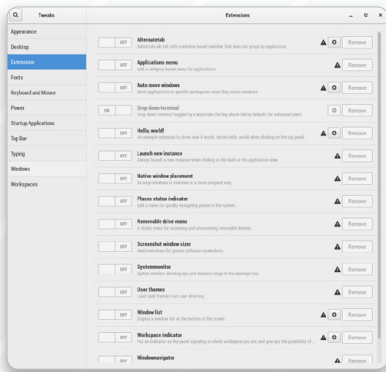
Tweaks

Extensions

Appearance
Desktop
Extensions
Fonts
Keyboard and Mouse
Power
Startup Applications
Top Bar
Typing
Windows
Workspaces

OFF Alternatetab
Substitute Alt-Tab with a window based switcher that does not group by application.
Remove

OFF Applications menu
Add a category-based menu for applications.
Remove

OFF Auto move windows
Move applications to specific workspaces when they create windows.
Remove

ON Drop down terminal
Drop down terminal toggled by a keystroke (the key above tab by default) for advanced users
Remove

OFF Hello, world!
An example extension to show how it works, shows hello, world when clicking on the top panel.
Remove

OFF Launch new instance
Always launch a new instance when clicking in the dash or the application view.
Remove

OFF Native window placement
Arrange windows in overview in a more compact way.
Remove

OFF Places status indicator
Add a menu for quickly navigating places in the system.
Remove

OFF Removable drive menu
A status menu for accessing and unmounting removable devices.
Remove

OFF Screenshot window sizer
Resize windows for gnome-software screenshots
Remove

OFF Systemmonitor
System monitor showing cpu and memory usage in the message tray.
Remove

OFF User themes
Load shell themes from user directory.
Remove

OFF Window list
Display a window list at the bottom of the screen.
Remove

OFF Workspace indicator
Put an indicator on the panel signaling in which workspace you are, and give you the possibility of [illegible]
Remove

OFF Windownavigator
Remove